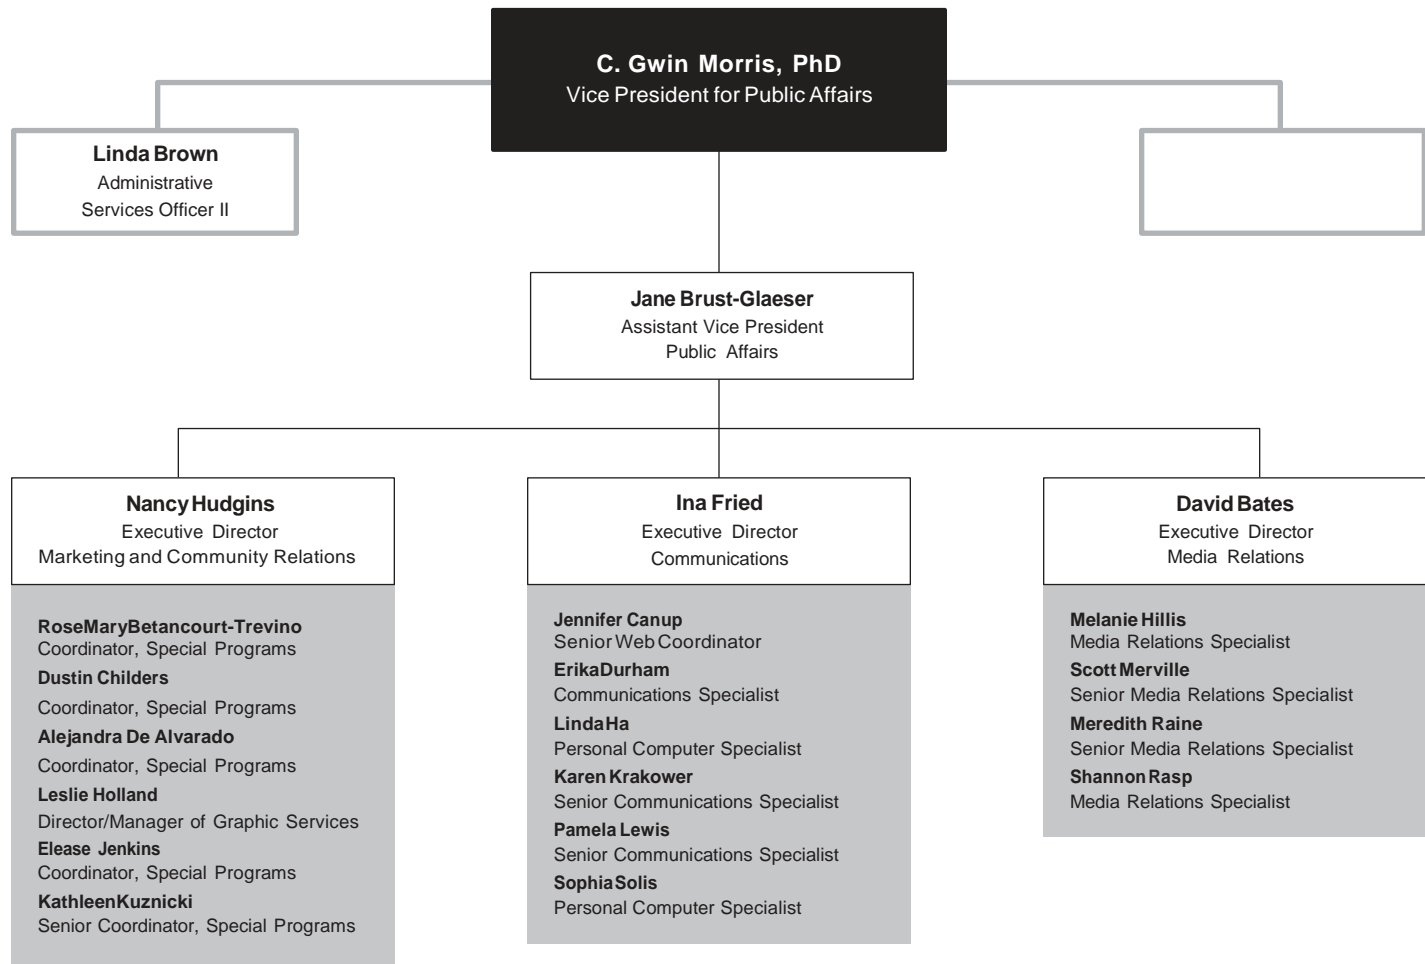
C. Gwin Morris, PhD
Vice President for Public Affairs

Linda Brown
Administrative Services Officer II

Jane Brust-Glaeser
Assistant Vice President
Public Affairs

Nancy Hudgins
Executive Director
Marketing and Community Relations

RoseMaryBetancourt-Trevino
Coordinator, Special Programs
Dustin Childers
Coordinator, Special Programs
Alejandra De Alvarado
Coordinator, Special Programs
Leslie Holland
Director/Manager of Graphic Services
Elease Jenkins
Coordinator, Special Programs
KathleenKuznicki
Senior Coordinator, Special Programs

Ina Fried
Executive Director
Communications

Jennifer Canup
Senior Web Coordinator
ErikaDurham
Communications Specialist
LindaHa
Personal Computer Specialist
Karen Krakower
Senior Communications Specialist
Pamela Lewis
Senior Communications Specialist
SophiaSolis
Personal Computer Specialist

David Bates
Executive Director
Media Relations

Melanie Hillis
Media Relations Specialist
Scott Merville
Senior Media Relations Specialist
Meredith Raine
Senior Media Relations Specialist
Shannon Rasp
Media Relations Specialist